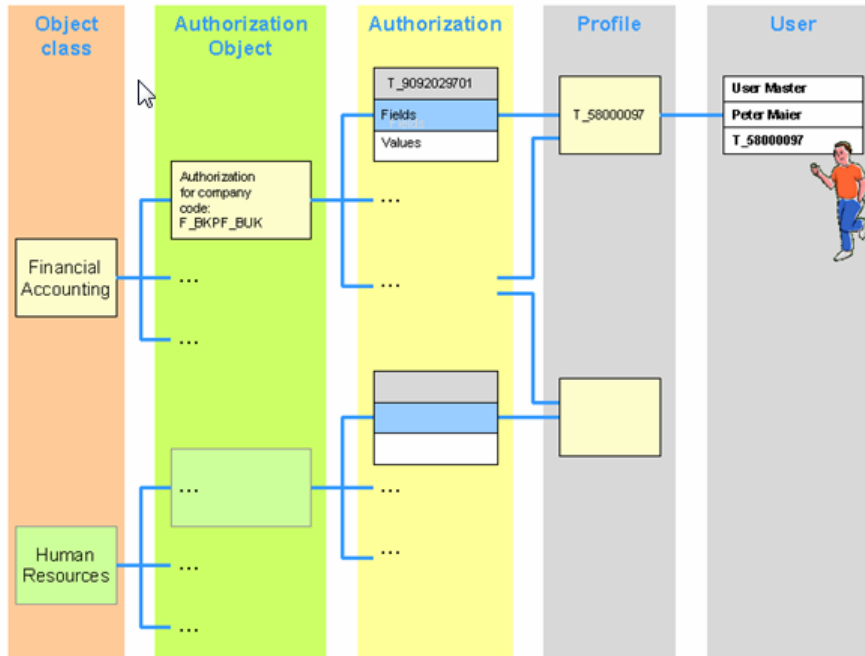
Object class

Authorization Object

Authorization

Profile

User

T_9092029701

Fields

Values

T_58000097

User Master

Peter Maier

T_58000097

Authorization for company code: F_BKPF_BUK

...

Financial Accounting

...

...

...

...

...

...

...

Human Resources

...

...